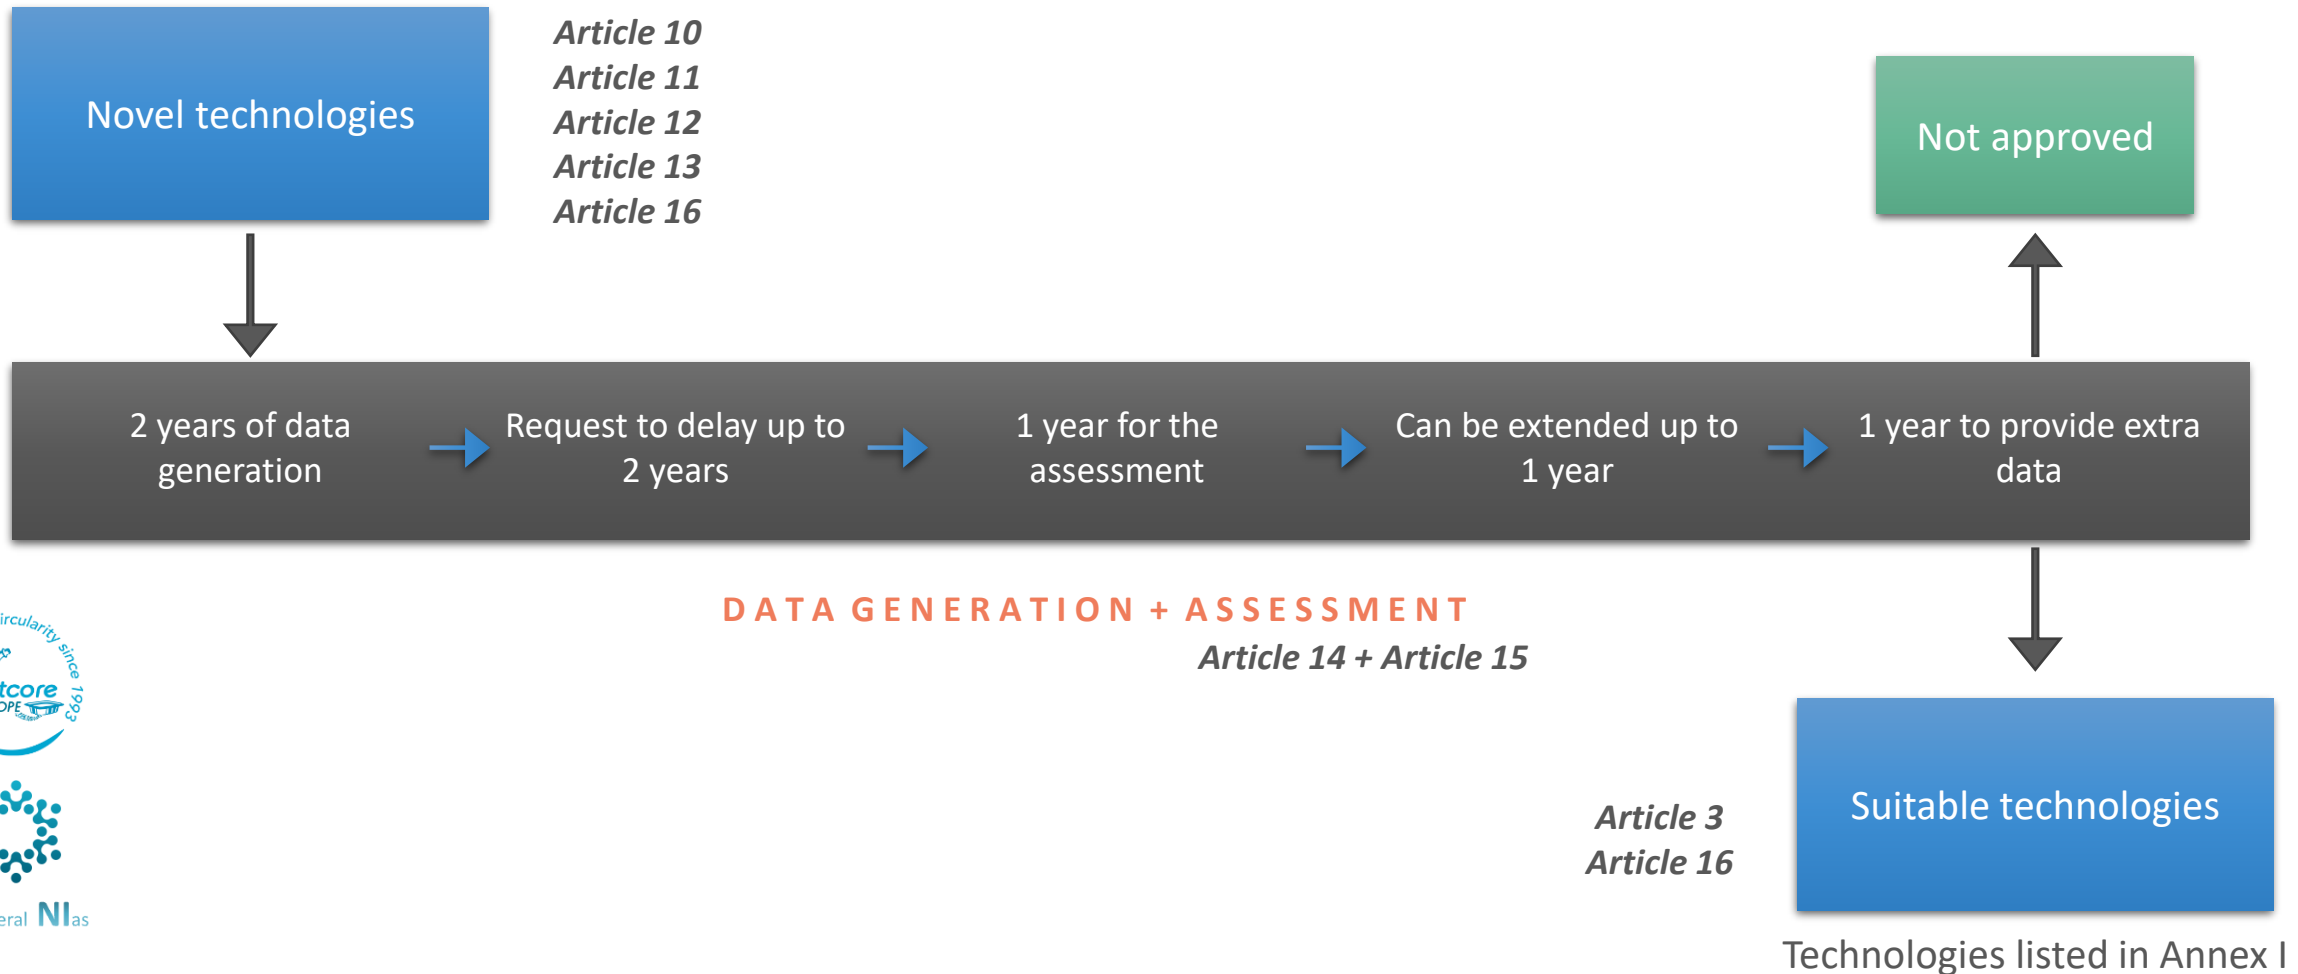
Novel technologies

Article 10
Article 11
Article 12
Article 13
Article 16

Not approved

2 years of data generation

Request to delay up to 2 years

1 year for the assessment

Can be extended up to 1 year

1 year to provide extra data

DATA GENERATION + ASSESSMENT
Article 14 + Article 15

ircularity since 1993
tcore
OPE

eral NIas

Article 3
Article 16

Suitable technologies

Technologies listed in Annex I